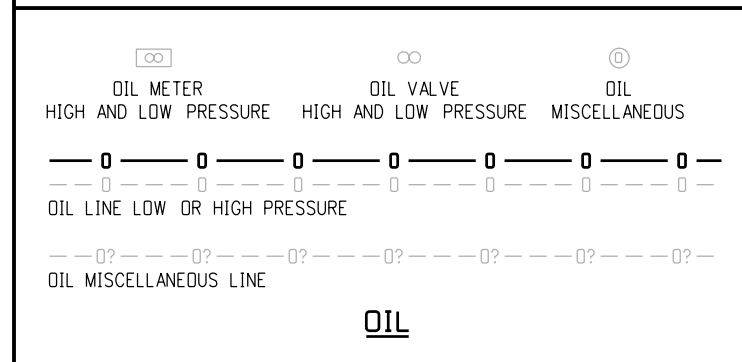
OIL METER
HIGH AND LOW PRESSURE

OIL VALVE
HIGH AND LOW PRESSURE

OIL
MISCELLANEOUS

— O — O — O — O — O — O — O —
— — O — — — O — — — O — — — O — — — O — — — O — — — O —
OIL LINE LOW OR HIGH PRESSURE

— — O? — — — O? — — — O? — — — O? — — — O? — — — O? — — — O? —
OIL MISCELLANEOUS LINE

OIL